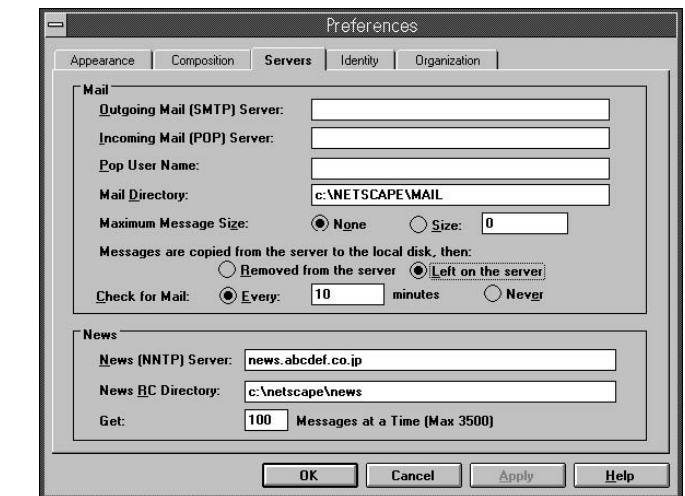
Preferences

Appearance | Composition | Servers | Identity | Organization

Mail

Outgoing Mail (SMTP) Server:

Incoming Mail (POP) Server:

Pop User Name:

Mail Directory: c:\NETSCAPE\MAIL

Maximum Message Size: None Size: 0

Messages are copied from the server to the local disk, then:

Removed from the server Left on the server

Check for Mail: Every: 10 minutes Never

News

News (NNTP) Server: news.abcdef.co.jp

News RC Directory: c:\netscape\news

Get: 100 Messages at a Time (Max 3500)

OK Cancel Apply Help